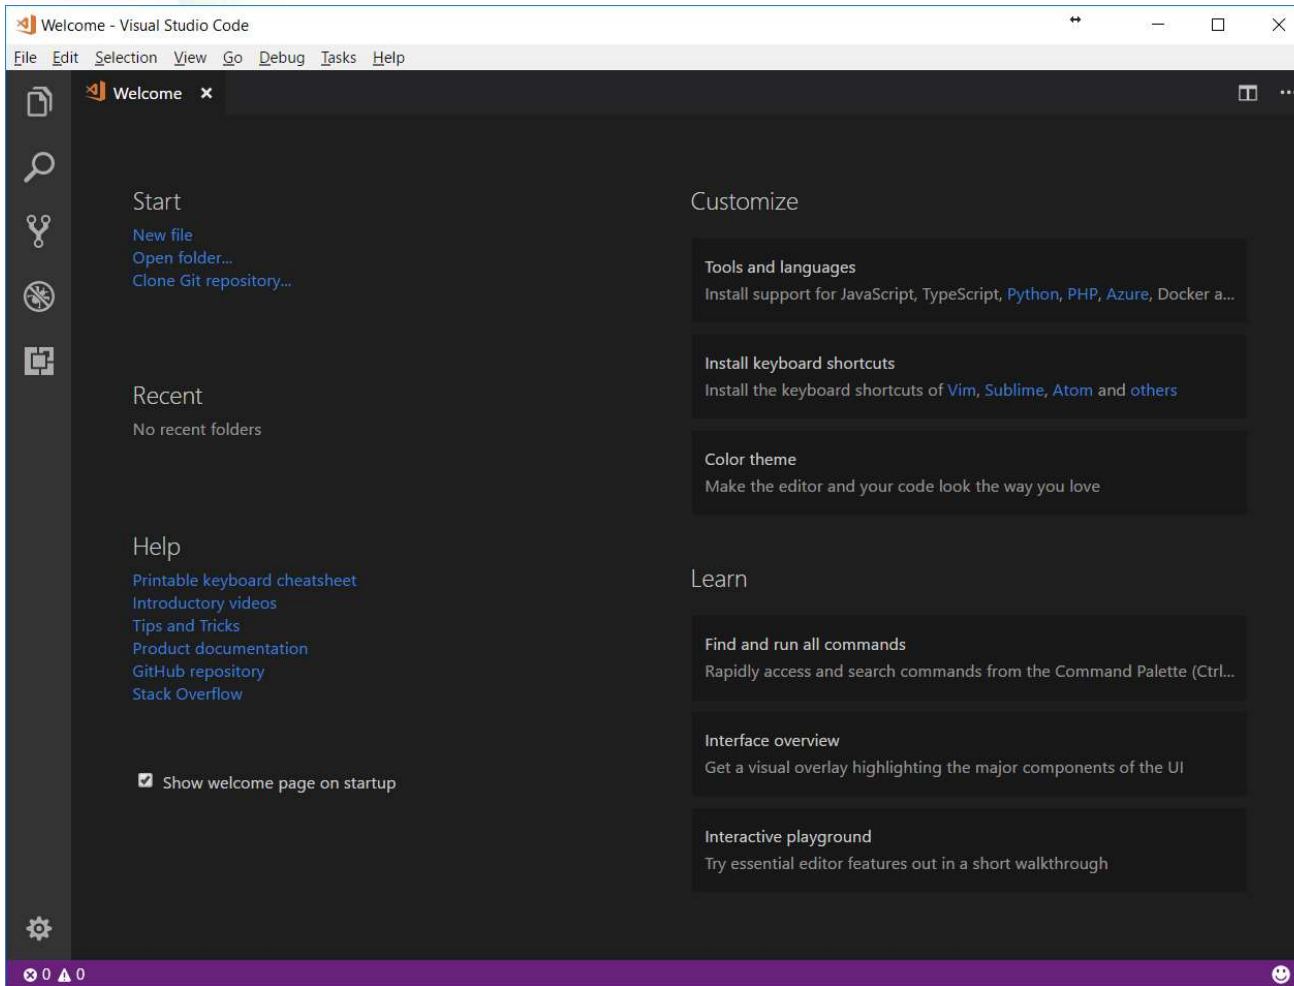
Welcome - Visual Studio Code

File Edit Selection View Go Debug Tasks Help

Welcome ×

Start
New file
Open folder...
Clone Git repository...

Recent
No recent folders

Help
Printable keyboard cheatsheet
Introductory videos
Tips and Tricks
Product documentation
GitHub repository
Stack Overflow

Show welcome page on startup

Customize

Tools and languages
Install support for JavaScript, TypeScript, Python, PHP, Azure, Docker a...

Install keyboard shortcuts
Install the keyboard shortcuts of Vim, Sublime, Atom and others

Color theme
Make the editor and your code look the way you love

Learn

Find and run all commands
Rapidly access and search commands from the Command Palette (Ctrl...

Interface overview
Get a visual overlay highlighting the major components of the UI

Interactive playground
Try essential editor features out in a short walkthrough

0 0